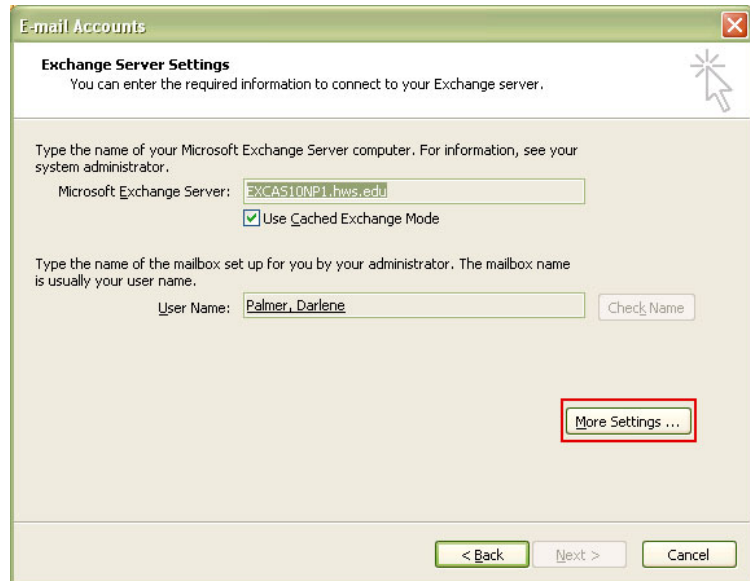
E-mail Accounts

Exchange Server Settings
You can enter the required information to connect to your Exchange server.

Type the name of your Microsoft Exchange Server computer. For information, see your system administrator.

Microsoft Exchange Server: EXCAS10NP1.hws.edu

Use Cached Exchange Mode

Type the name of the mailbox set up for you by your administrator. The mailbox name is usually your user name.

User Name: Palmer, Darlene

Check Name

More Settings ...

< Back

Next >

Cancel